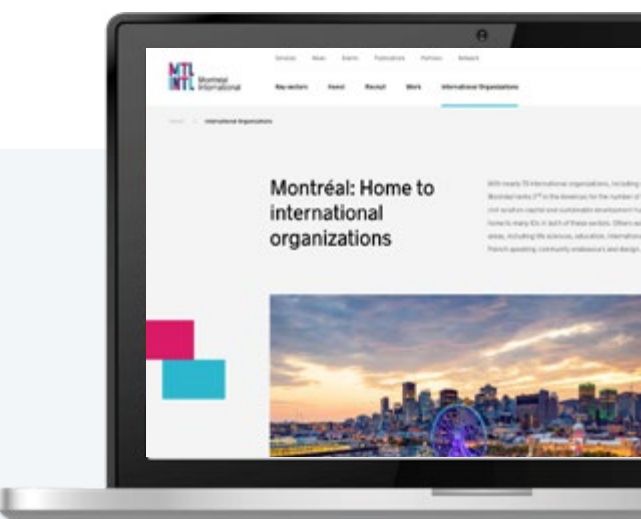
MTL INTL Montréal International

Services News Events Publications Partners Network

Key sectors Invest Recruit Work International Organizations

Home > International Organizations

Montréal: Home to international organizations

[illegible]